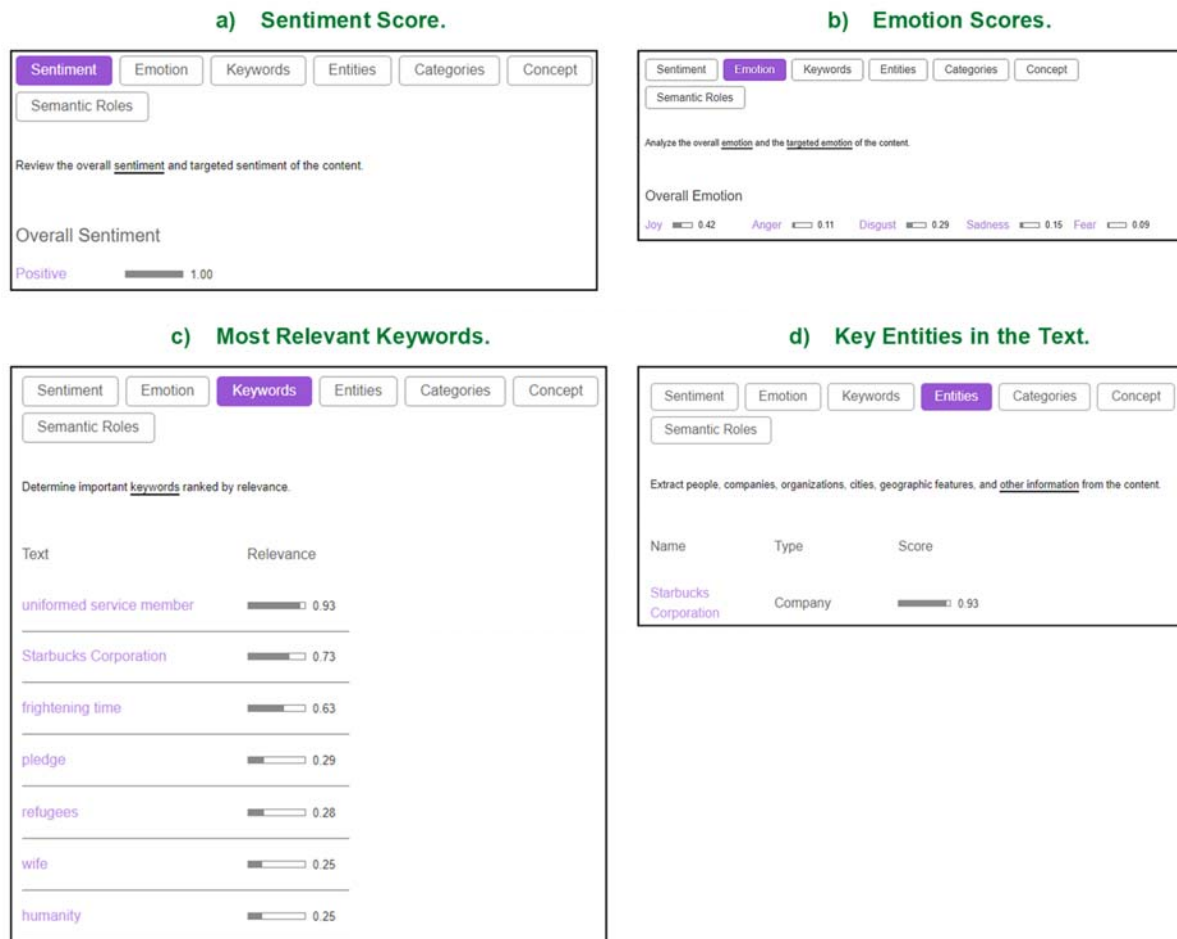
a) Sentiment Score.

Sentiment Emotion Keywords Entities Categories Concept Semantic Roles

Review the overall sentiment and targeted sentiment of the content.

Overall Sentiment

Positive 1.00

b) Emotion Scores.

Sentiment Emotion Keywords Entities Categories Concept Semantic Roles

Analyze the overall emotion and the targeted emotion of the content.

Overall Emotion

Joy 0.42 Anger 0.11 Disgust 0.29 Sadness 0.15 Fear 0.09

c) Most Relevant Keywords.

Sentiment Emotion Keywords Entities Categories Concept Semantic Roles

Determine important keywords ranked by relevance.

| Text | Relevance |
|---|---|
| uniformed service member | 0.93 |
| Starbucks Corporation | 0.73 |
| frightening time | 0.63 |
| pledge | 0.29 |
| refugees | 0.28 |
| wife | 0.25 |
| humanity | 0.25 |

d) Key Entities in the Text.

Sentiment Emotion Keywords Entities Categories Concept Semantic Roles

Extract people, companies, organizations, cities, geographic features, and other information from the content.

| Name | Type | Score |
|---|---|---|
| Starbucks Corporation | Company | 0.93 |